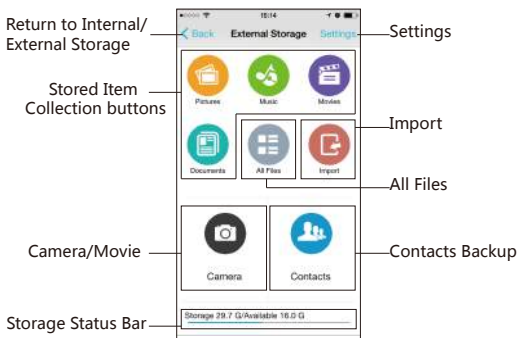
Return to Internal/
External Storage

15:14

Back

External Storage

Settings

Settings

Stored Item
Collection buttons

Pictures

Music

Movies

Documents

All Files

Import

Import

All Files

Camera/Movie

Camera

Contacts

Contacts Backup

Storage Status Bar

Storage 29.7 G/Available 18.0 G